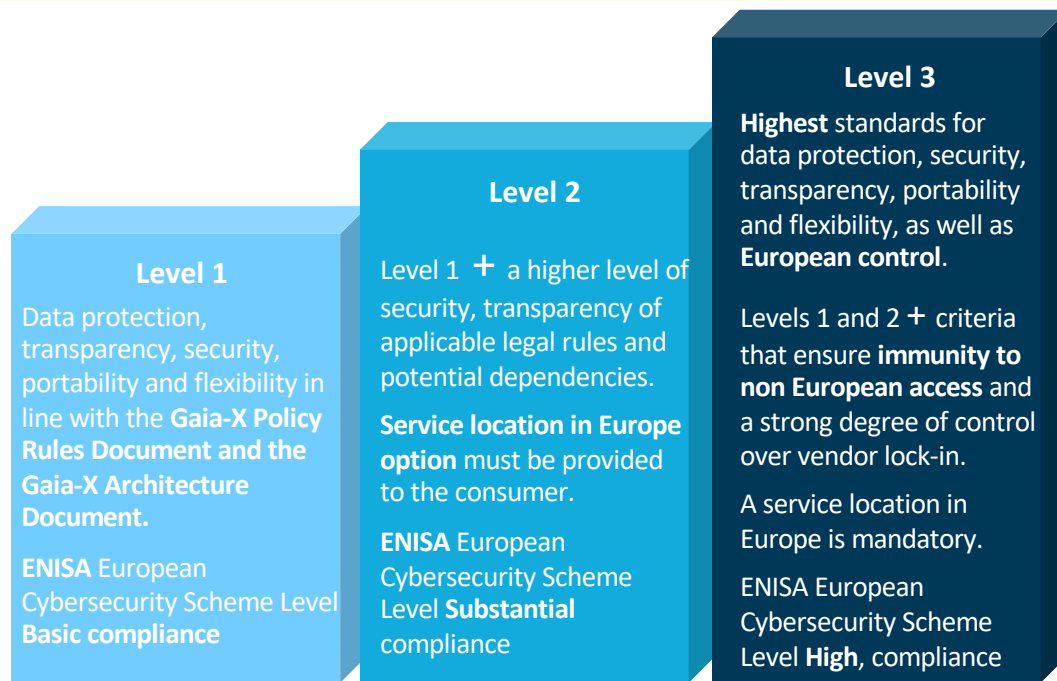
Level 1

Data protection, transparency, security, portability and flexibility in line with the Gaia-X Policy Rules Document and the Gaia-X Architecture Document.

ENISA European Cybersecurity Scheme Level Basic compliance

Level 2

Level 1 + a higher level of security, transparency of applicable legal rules and potential dependencies.

Service location in Europe option must be provided to the consumer.

ENISA European Cybersecurity Scheme Level Substantial compliance

Level 3

Highest standards for data protection, security, transparency, portability and flexibility, as well as European control.

Levels 1 and 2 + criteria that ensure immunity to non European access and a strong degree of control over vendor lock-in.

A service location in Europe is mandatory.

ENISA European Cybersecurity Scheme Level High, compliance